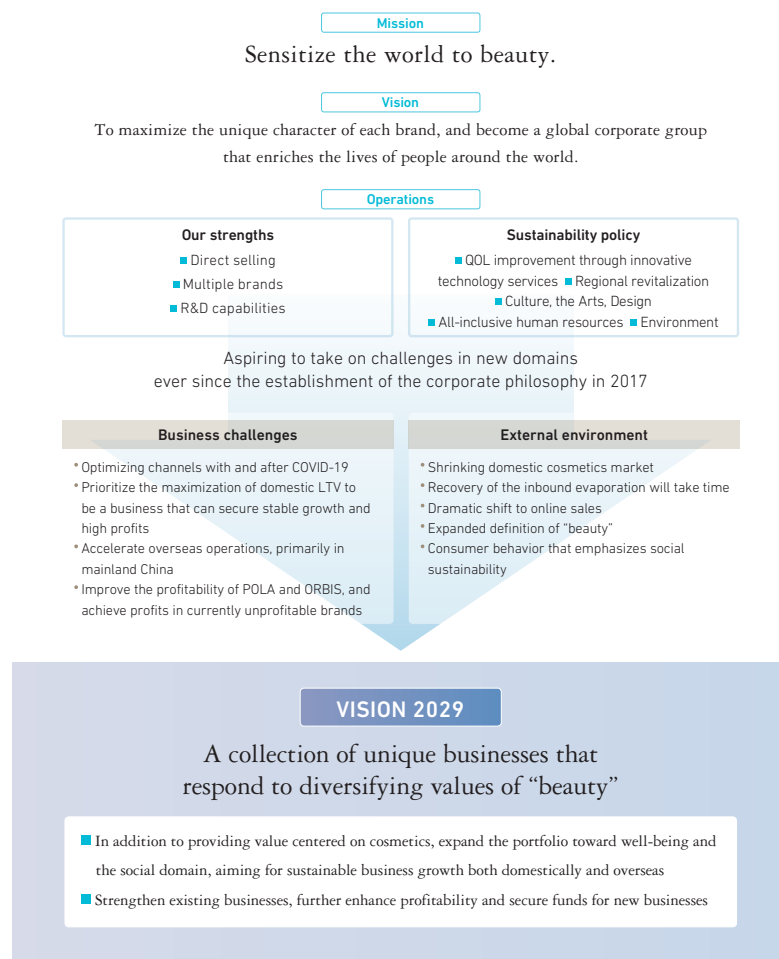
Mission

Sensitize the world to beauty.

Vision

To maximize the unique character of each brand, and become a global corporate group that enriches the lives of people around the world.

Operations

Our strengths

Direct selling
Multiple brands
R&D capabilities

Sustainability policy

QOL improvement through innovative technology services Regional revitalization
Culture, the Arts, Design
All-inclusive human resources Environment

Aspiring to take on challenges in new domains ever since the establishment of the corporate philosophy in 2017

Business challenges

* Optimizing channels with and after COVID-19
* Prioritize the maximization of domestic LTV to be a business that can secure stable growth and high profits
* Accelerate overseas operations, primarily in mainland China
* Improve the profitability of POLA and ORBIS, and achieve profits in currently unprofitable brands

External environment

* Shrinking domestic cosmetics market
* Recovery of the inbound evaporation will take time
* Dramatic shift to online sales
* Expanded definition of "beauty"
* Consumer behavior that emphasizes social sustainability

VISION 2029

A collection of unique businesses that respond to diversifying values of "beauty"

In addition to providing value centered on cosmetics, expand the portfolio toward well-being and the social domain, aiming for sustainable business growth both domestically and overseas

Strengthen existing businesses, further enhance profitability and secure funds for new businesses